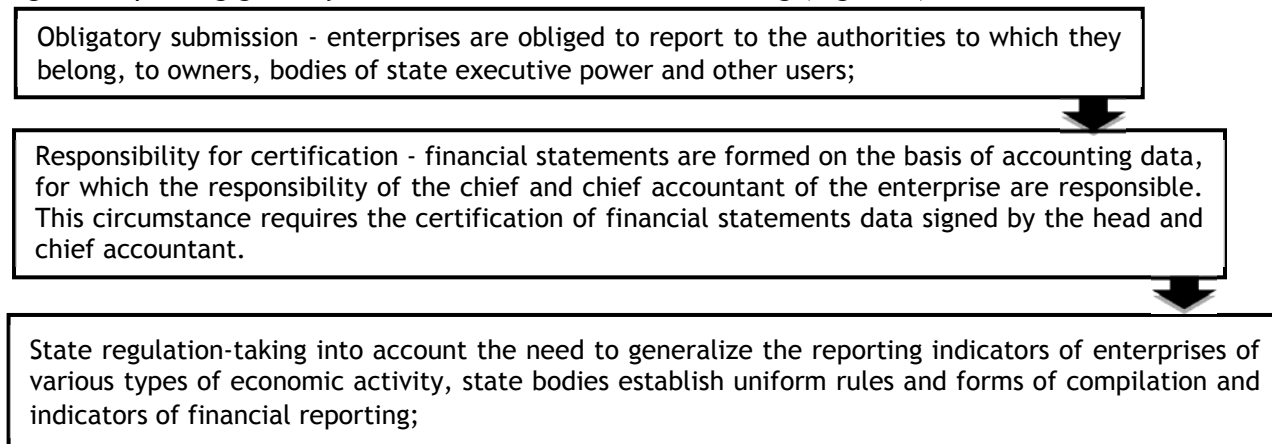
Obligatory submission - enterprises are obliged to report to the authorities to which they belong, to owners, bodies of state executive power and other users;

Responsibility for certification - financial statements are formed on the basis of accounting data, for which the responsibility of the chief and chief accountant of the enterprise are responsible. This circumstance requires the certification of financial statements data signed by the head and chief accountant.

State regulation-taking into account the need to generalize the reporting indicators of enterprises of various types of economic activity, state bodies establish uniform rules and forms of compilation and indicators of financial reporting;